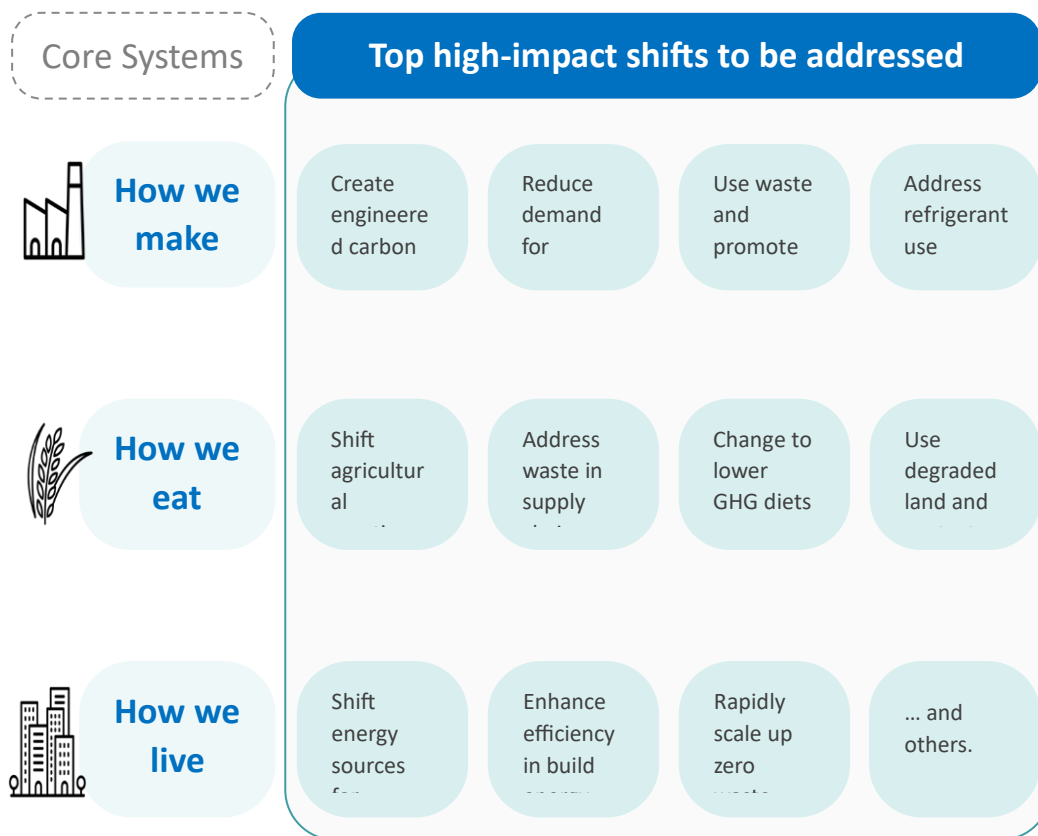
Core Systems

Top high-impact shifts to be addressed

How we make

Create engineered carbon

Reduce demand for

Use waste and promote

Address refrigerant use

How we eat

Shift agricultural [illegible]

Address waste in supply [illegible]

Change to lower GHG diets

Use degraded land and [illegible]

How we live

Shift energy sources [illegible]

Enhance efficiency in build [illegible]

Rapidly scale up zero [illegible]

… and others.